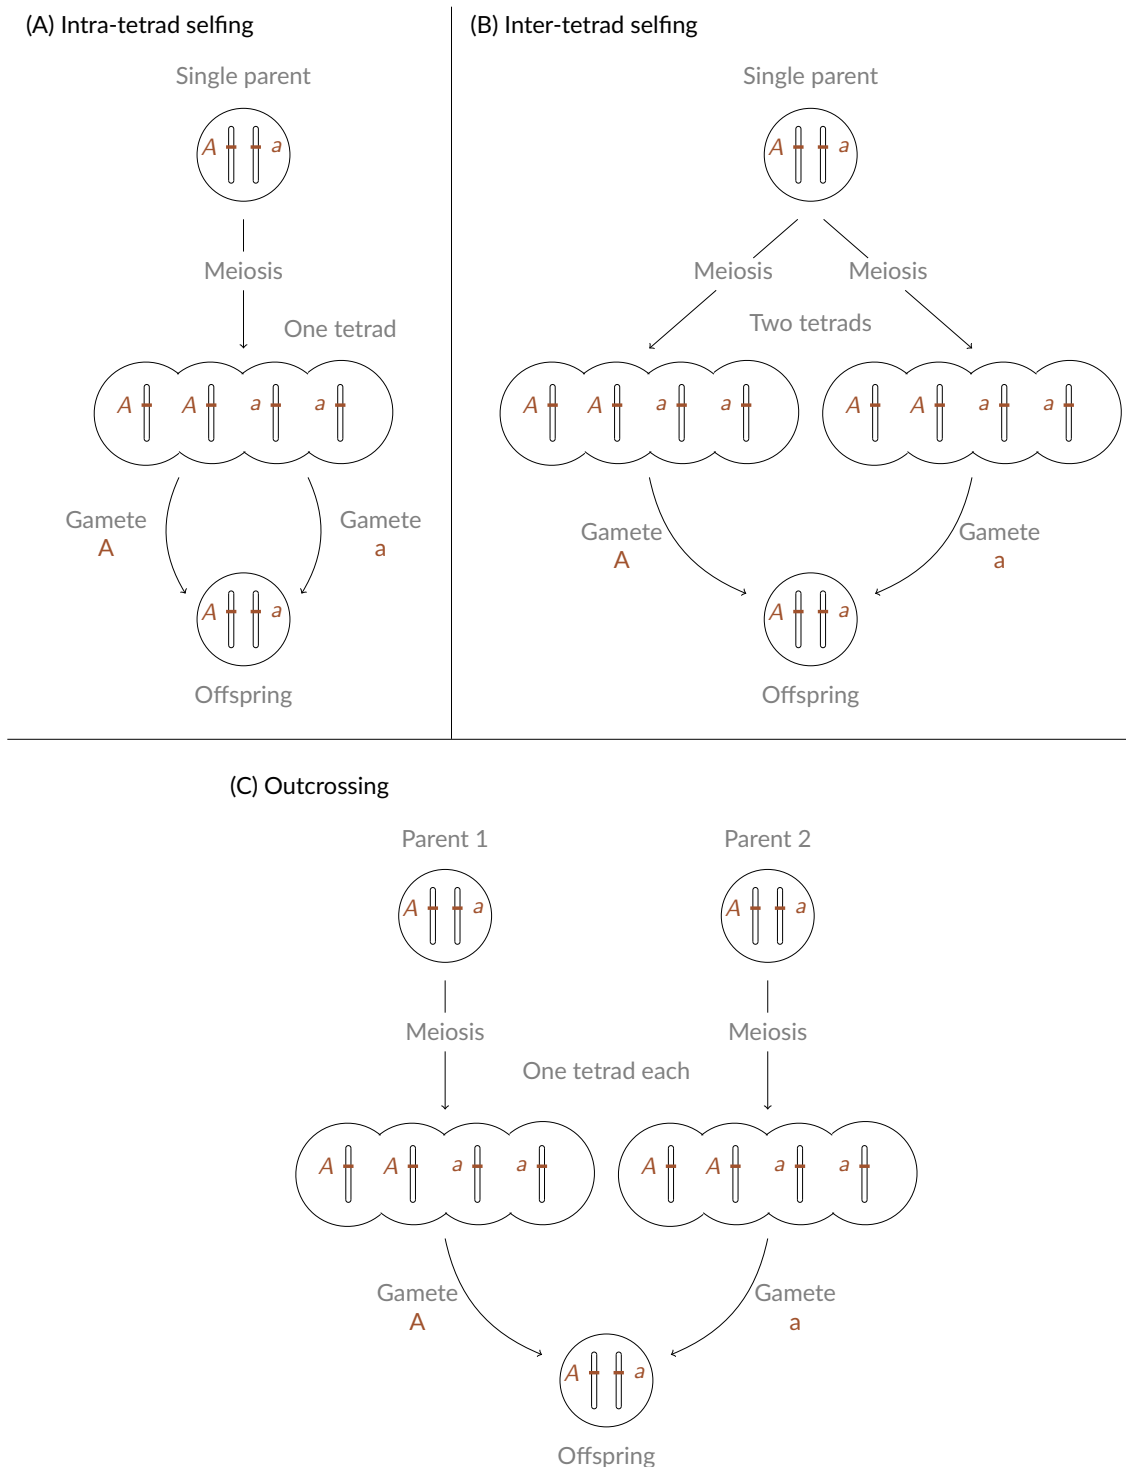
(A) Intra-tetrad selfing

Single parent

A a

Meiosis

One tetrad

A A a a

Gamete A

Gamete a

A a

Offspring

(B) Inter-tetrad selfing

Single parent

A a

Meiosis

Meiosis

Two tetrads

A A a a

A A a a

Gamete A

Gamete a

A a

Offspring

(C) Outcrossing

Parent 1

A a

Parent 2

A a

Meiosis

Meiosis

One tetrad each

A A a a

A A a a

Gamete A

Gamete a

A a

Offspring